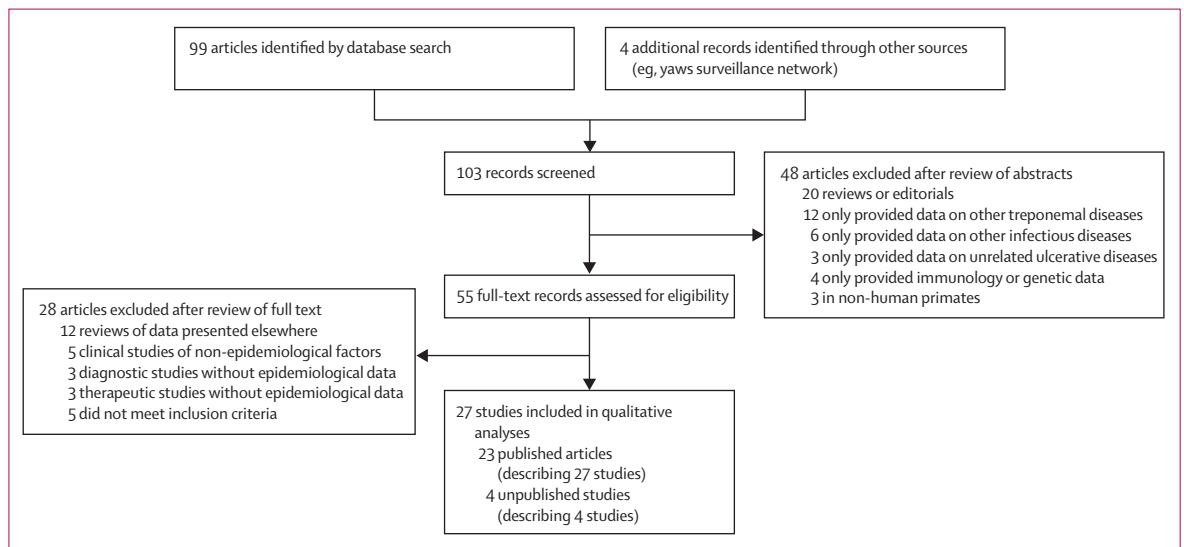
99 articles identified by database search

4 additional records identified through other sources (eg, yaws surveillance network)

103 records screened

48 articles excluded after review of abstracts
20 reviews or editorials
12 only provided data on other treponemal diseases
6 only provided data on other infectious diseases
3 only provided data on unrelated ulcerative diseases
4 only provided immunology or genetic data
3 in non-human primates

55 full-text records assessed for eligibility

28 articles excluded after review of full text
12 reviews of data presented elsewhere
5 clinical studies of non-epidemiological factors
3 diagnostic studies without epidemiological data
3 therapeutic studies without epidemiological data
5 did not meet inclusion criteria

27 studies included in qualitative analyses
23 published articles (describing 27 studies)
4 unpublished studies (describing 4 studies)